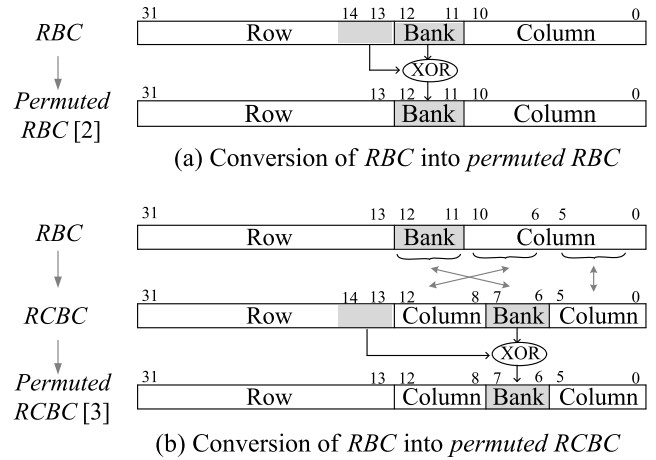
RBC

31 Row 14 13 12 Bank 11 10 Column 0

XOR

Permuted RBC [2]

31 Row 13 12 Bank 11 10 Column 0

(a) Conversion of RBC into permuted RBC

RBC

31 Row 13 12 Bank 11 10 Column 6 5 0

RCBC

31 Row 14 13 12 Column 8 7 Bank 6 5 Column 0

XOR

Permuted RCBC [3]

31 Row 13 12 Column 8 7 Bank 6 5 Column 0

(b) Conversion of RBC into permuted RCBC